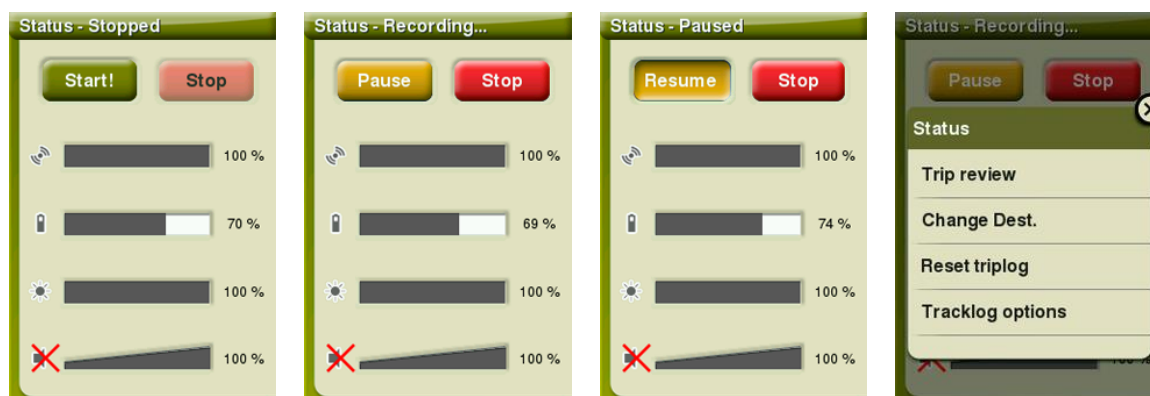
Status - Stopped

Start! Stop

100 %

70 %

100 %

100 %

Status - Recording...

Pause Stop

100 %

69 %

100 %

100 %

Status - Paused

Resume Stop

100 %

74 %

100 %

100 %

Status - Recording...

Pause Stop

Status

Trip review

Change Dest.

Reset triplog

Tracklog options